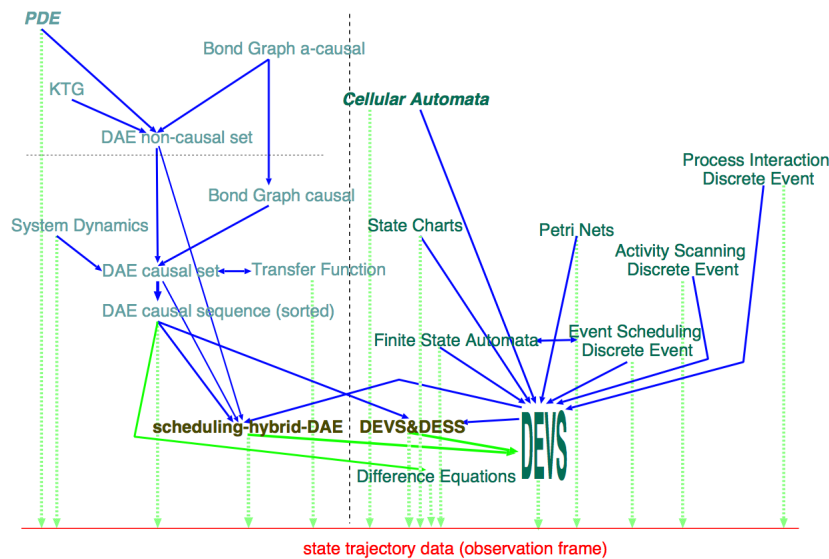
PDE

Bond Graph a-causal

KTG

DAE non-causal set

Bond Graph causal

System Dynamics

DAE causal set

Transfer Function

DAE causal sequence (sorted)

Cellular Automata

Process Interaction
Discrete Event

State Charts

Petri Nets

Activity Scanning
Discrete Event

Finite State Automata

Event Scheduling
Discrete Event

scheduling-hybrid-DAE

DEVS&DESS

DEVS

Difference Equations

state trajectory data (observation frame)